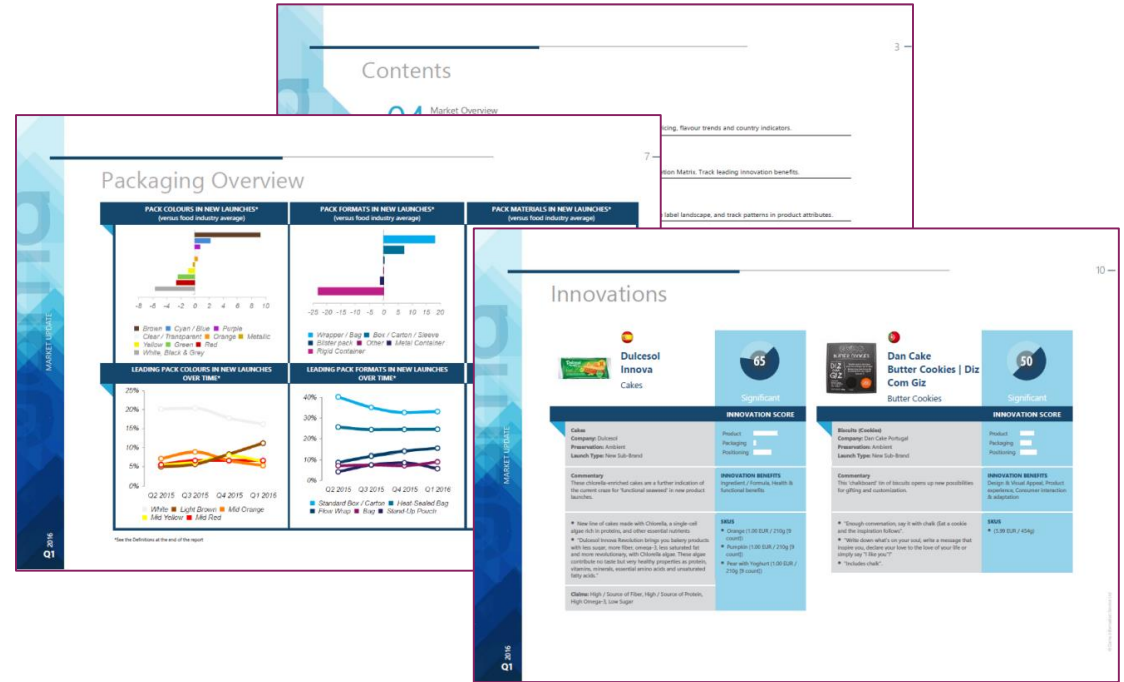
3

Contents

01 Market Overview

...icing, flavour trends and country indicators.

...tion Matrix. Track leading innovation benefits.

...label landscape, and track patterns in product attributes.

7

Packaging Overview

PACK COLOURS IN NEW LAUNCHES* (versus food industry average)

-8 -6 -4 -2 0 2 4 6 8 10

Brown Cyan / Blue Purple
Clear / Transparent Orange Metallic
Yellow Green Red
White, Black & Grey

PACK FORMATS IN NEW LAUNCHES* (versus food industry average)

-25 -20 -15 -10 -5 0 5 10 15 20

Wrapper / Bag Box / Carton / Sleeve
Blister pack Other Metal Container
Rigid Container

PACK MATERIALS IN NEW LAUNCHES* (versus food industry average)

LEADING PACK COLOURS IN NEW LAUNCHES OVER TIME*

25% 20% 15% 10% 5% 0%

Q2 2015 Q3 2015 Q4 2015 Q1 2016

White Light Brown Mid Orange
Mid Yellow Mid Red

LEADING PACK FORMATS IN NEW LAUNCHES OVER TIME*

40% 30% 20% 10% 0%

Q2 2015 Q3 2015 Q4 2015 Q1 2016

Standard Box / Carton Heat Sealed Bag
Flow Wrap Bag Stand-Up Pouch

*See the Definitions at the end of the report

MARKET UPDATE

2016 Q1

10

Innovations

Dulcesol Innova
Cakes

65
Significant

Dan Cake Butter Cookies | Diz Com Giz
Butter Cookies

50
Significant

INNOVATION SCORE

Cakes
Company: Dulcesol
Preservation: Ambient
Launch Type: New Sub-Brand

Product
Packaging
Positioning

Commentary
These chlorella-enriched cakes are a further indication of the current craze for 'functional seaweed' in new product launches.

INNOVATION BENEFITS
Ingredient / Formula, Health & functional benefits

New line of cakes made with Chlorella, a single cell algae rich in proteins, and other essential nutrients
"Dulcesol Innova Revolution brings you bakery products with less sugar, more fiber, omega-3, less saturated fat and more revolutionary, with Chlorella algae. These algae contribute no taste but very healthy properties as protein, vitamins, minerals, essential amino acids and unsaturated fatty acids."

SKUS
Orange (1.00 EUR / 210g (9 count))
Pumpkin (1.00 EUR / 210g (9 count))
Pear with Yoghurt (1.00 EUR / 210g (9 count))

Claims: High / Source of Fiber, High / Source of Protein, High Omega-3, Low Sugar

INNOVATION SCORE

Biscuits (Cookies)
Company: Dan Cake Portugal
Preservation: Ambient
Launch Type: New Sub-Brand

Product
Packaging
Positioning

Commentary
This "chalkboard" tin of biscuits opens up new possibilities for gifting and customization.

INNOVATION BENEFITS
Design & Visual Appeal, Product experience, Consumer interaction & adaptation

"Enough conversation; say it with chalk (Eat a cookie and the inspiration follows"
"Write down what's on your soul, write a message that inspire you, declare your love to the love of your life or simply say "I like you"."
"Includes chalk".

SKUS
(5.99 EUR / 454g)

MARKET UPDATE

2016 Q1